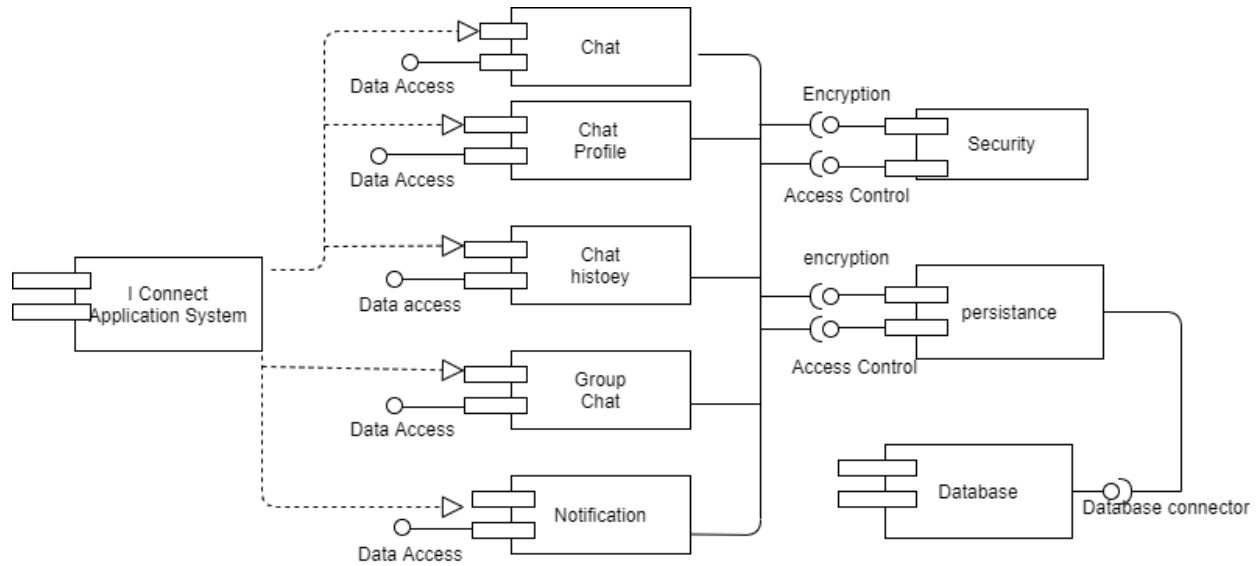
Chat

Data Access

Chat Profile

Data Access

Chat histoey

Data access

I Connect Application System

Group Chat

Data Access

Notification

Data Access

Encryption

Security

Access Control

encryption

persistance

Access Control

Database

Database connector